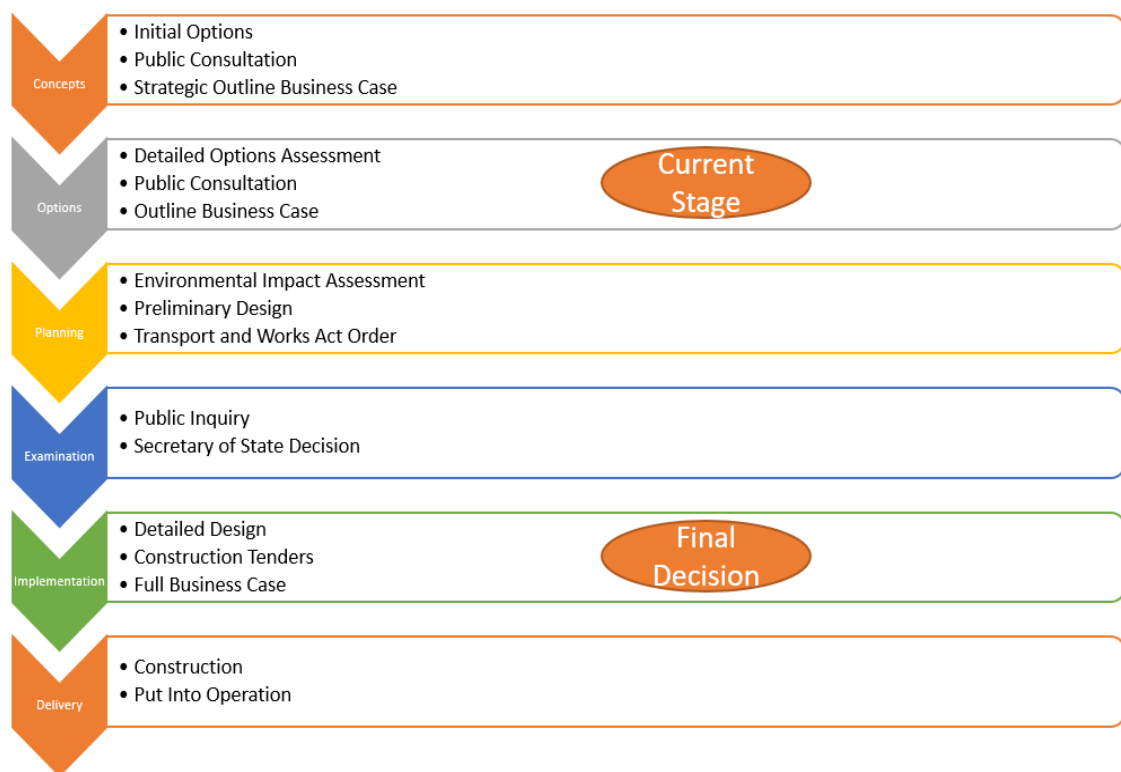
Concepts

- Initial Options
- Public Consultation
- Strategic Outline Business Case

Options

- Detailed Options Assessment
- Public Consultation
- Outline Business Case

Current Stage

Planning

- Environmental Impact Assessment
- Preliminary Design
- Transport and Works Act Order

Examination

- Public Inquiry
- Secretary of State Decision

Implementation

- Detailed Design
- Construction Tenders
- Full Business Case

Final Decision

Delivery

- Construction
- Put Into Operation